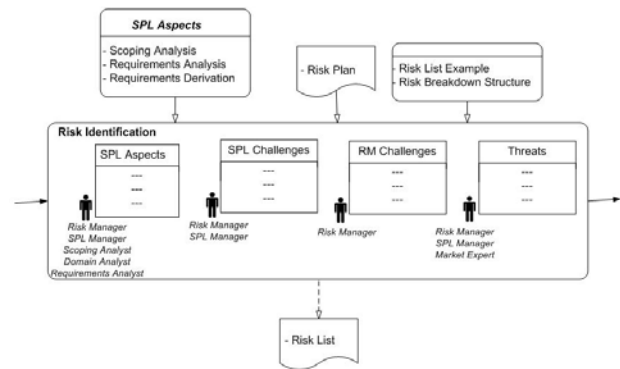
SPL Aspects
- Scoping Analysis
- Requirements Analysis
- Requirements Derivation

- Risk Plan

- Risk List Example
- Risk Breakdown Structure

Risk Identification

SPL Aspects
---
---
---

Risk Manager
SPL Manager
Scoping Analyst
Domain Analyst
Requirements Analyst

SPL Challenges
---
---
---

Risk Manager
SPL Manager

RM Challenges
---
---
---

Risk Manager

Threats
---
---
---

Risk Manager
SPL Manager
Market Expert

- Risk List